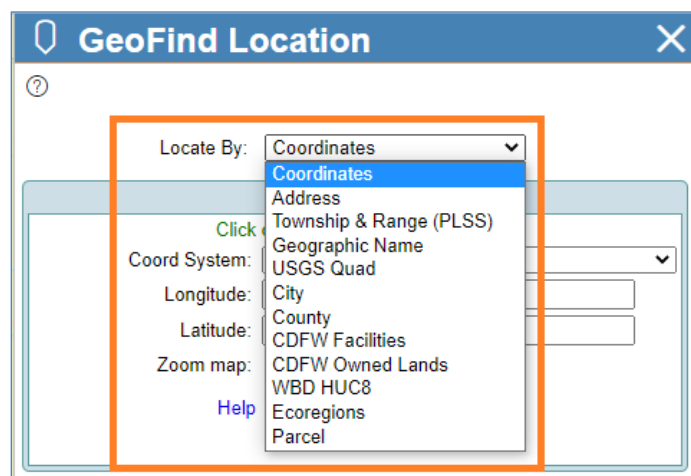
GeoFind Location

?

Locate By: Coordinates

Coordinates
Address
Township & Range (PLSS)
Geographic Name
USGS Quad
City
County
CDFW Facilities
CDFW Owned Lands
WBD HUC8
Ecoregions
Parcel

Click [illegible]
Coord System:
Longitude:
Latitude:
Zoom map:
Help